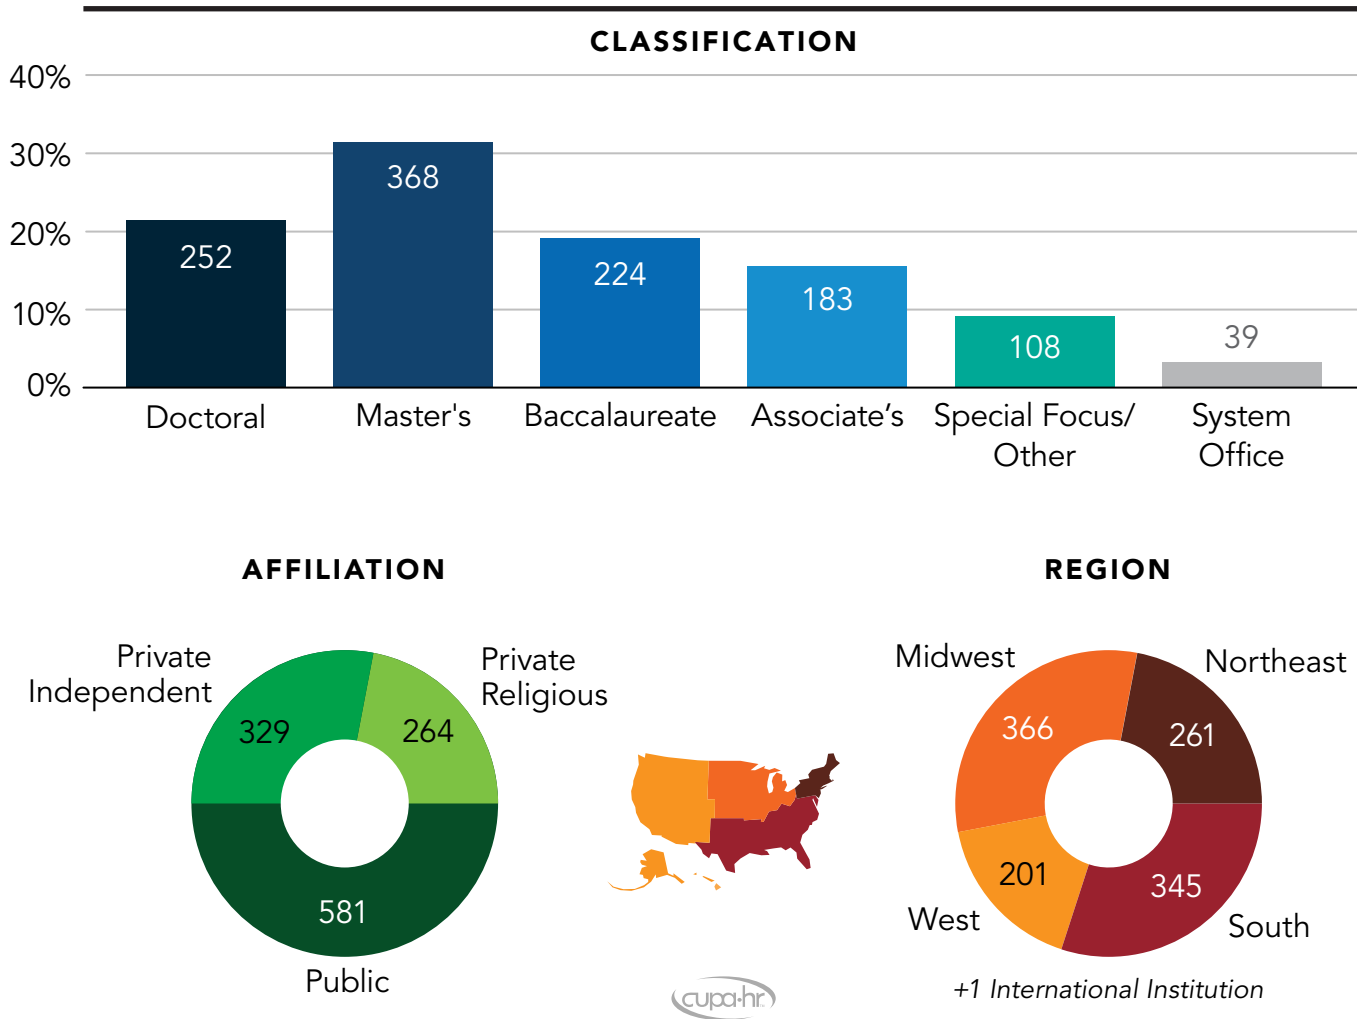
CLASSIFICATION

40%
30%
20%
10%
0%

252
368
224
183
108
39

Doctoral
Master's
Baccalaureate
Associate’s
Special Focus/ Other
System Office

AFFILIATION

Private Independent
329
264
Private Religious
581
Public

REGION

Midwest
366
Northeast
261
201
West
345
South

+1 International Institution

cupa·hr